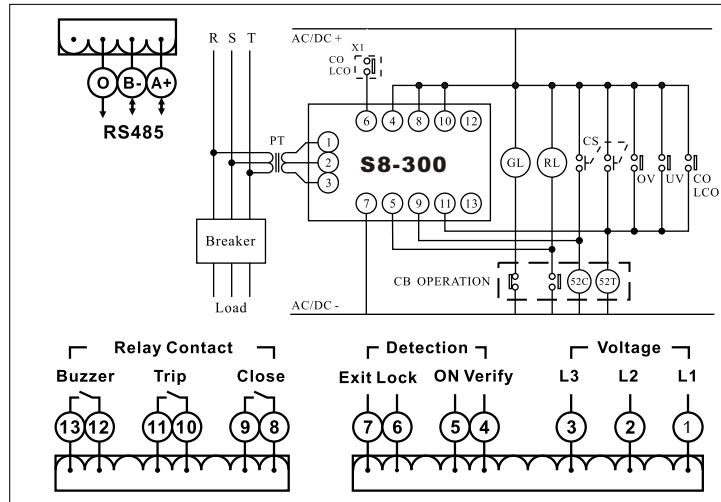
O B- A+
RS485

R S T
AC/DC +
X1
CO
LCO
PT
1
2
3
6 4 8 10 12
S8-300
7 5 9 11 13
GL
RL
CS
OV
UV
CO
LCO
Breaker
Load
CB OPERATION
52C
52T
AC/DC -

Relay Contact
Buzzer
13 12
Trip
11 10
Close
9 8

Detection
Exit Lock
7 6
ON Verify
5 4

Voltage
L3
3
L2
2
L1
1